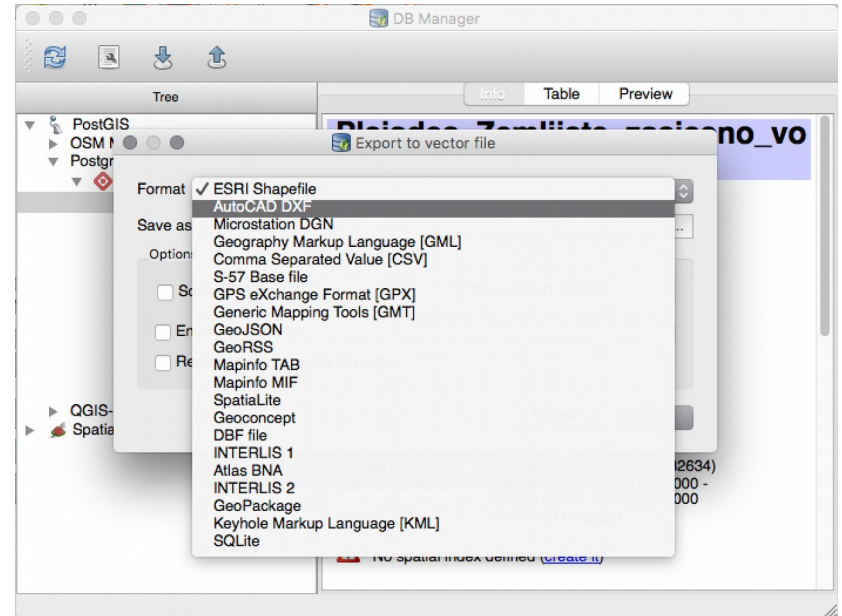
DB Manager

Tree

Info Table Preview

PostGIS
OSM
Postgr

Pleiades_Zemljiste_zasicano_vo

Export to vector file

Format ✓ ESRI Shapefile
AutoCAD DXF
Microstation DGN
Geography Markup Language [GML]
Comma Separated Value [CSV]
S-57 Base file
GPS eXchange Format [GPX]
Generic Mapping Tools [GMT]
GeoJSON
GeoRSS
Mapinfo TAB
Mapinfo MIF
SpatiaLite
Geoconcept
DBF file
INTERLIS 1
Atlas BNA
INTERLIS 2
GeoPackage
Keyhole Markup Language [KML]
SQLite

Save as
Option
Sc
En
Re

QGIS-
Spatia

32634)
000 -
000

No spatial index defined (create it)